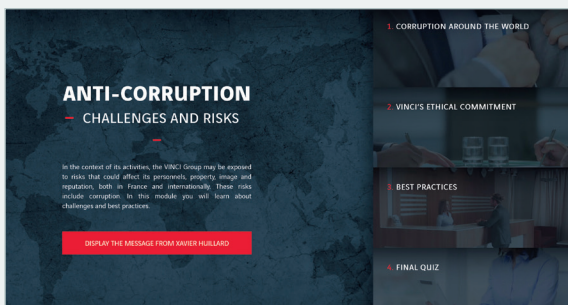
ANTI-CORRUPTION
– CHALLENGES AND RISKS

In the context of its activities, the VINCI Group may be exposed to risks that could affect its personnels, property, image and reputation, both in France and internationally. These risks include corruption. In this module you will learn about challenges and best practices.

DISPLAY THE MESSAGE FROM XAVIER HUILLARD

1. CORRUPTION AROUND THE WORLD

2. VINCI'S ETHICAL COMMITMENT

3. BEST PRACTICES

4. FINAL QUIZ